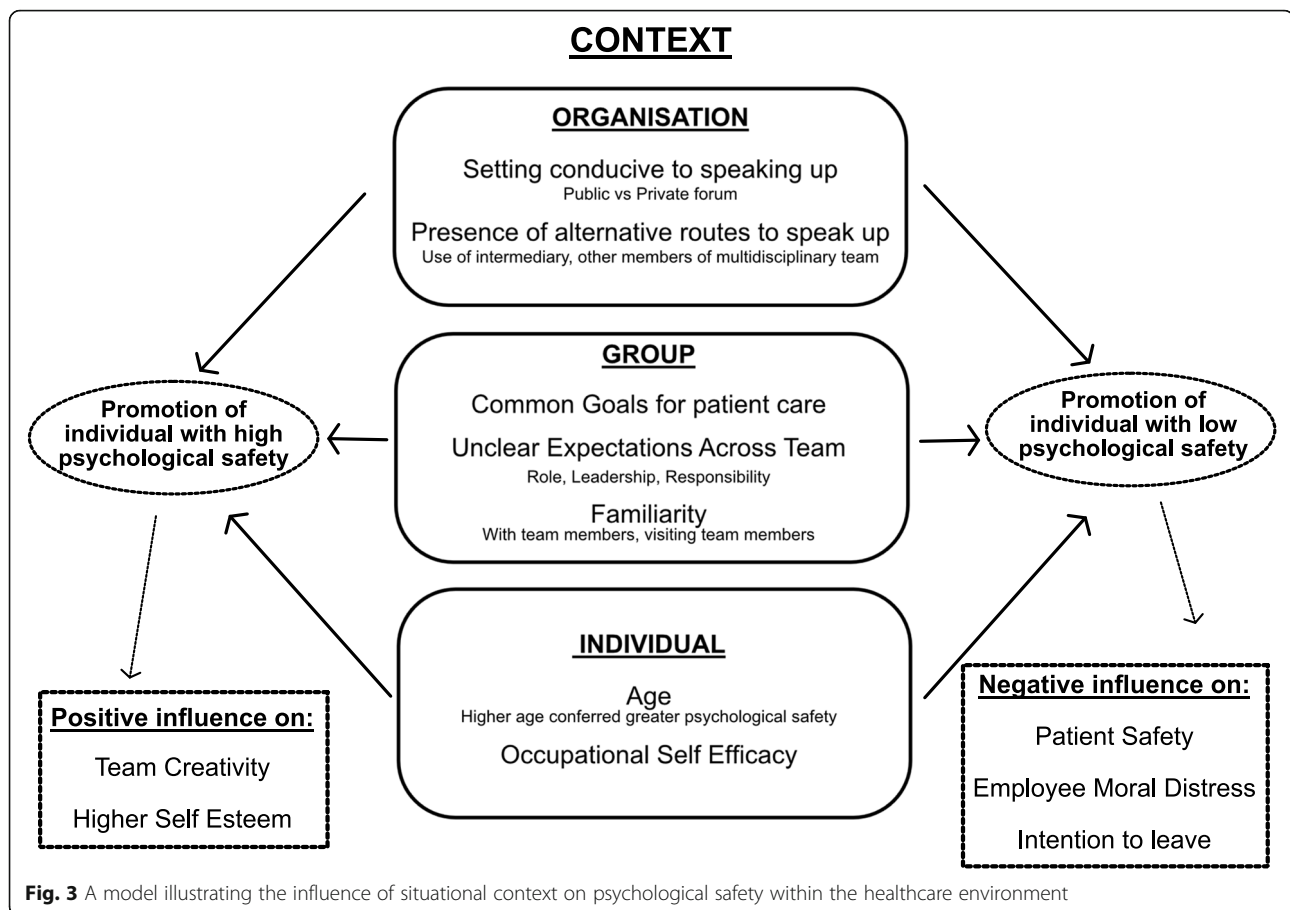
CONTEXT

ORGANISATION

Setting conducive to speaking up
Public vs Private forum

Presence of alternative routes to speak up
Use of intermediary, other members of multidisciplinary team

Promotion of individual with high psychological safety

GROUP

Common Goals for patient care

Unclear Expectations Across Team
Role, Leadership, Responsibility

Familiarity
With team members, visiting team members

Promotion of individual with low psychological safety

INDIVIDUAL

Age
Higher age conferred greater psychological safety

Occupational Self Efficacy

Positive influence on:

Team Creativity

Higher Self Esteem

Negative influence on:

Patient Safety

Employee Moral Distress

Intention to leave

Fig. 3 A model illustrating the influence of situational context on psychological safety within the healthcare environment